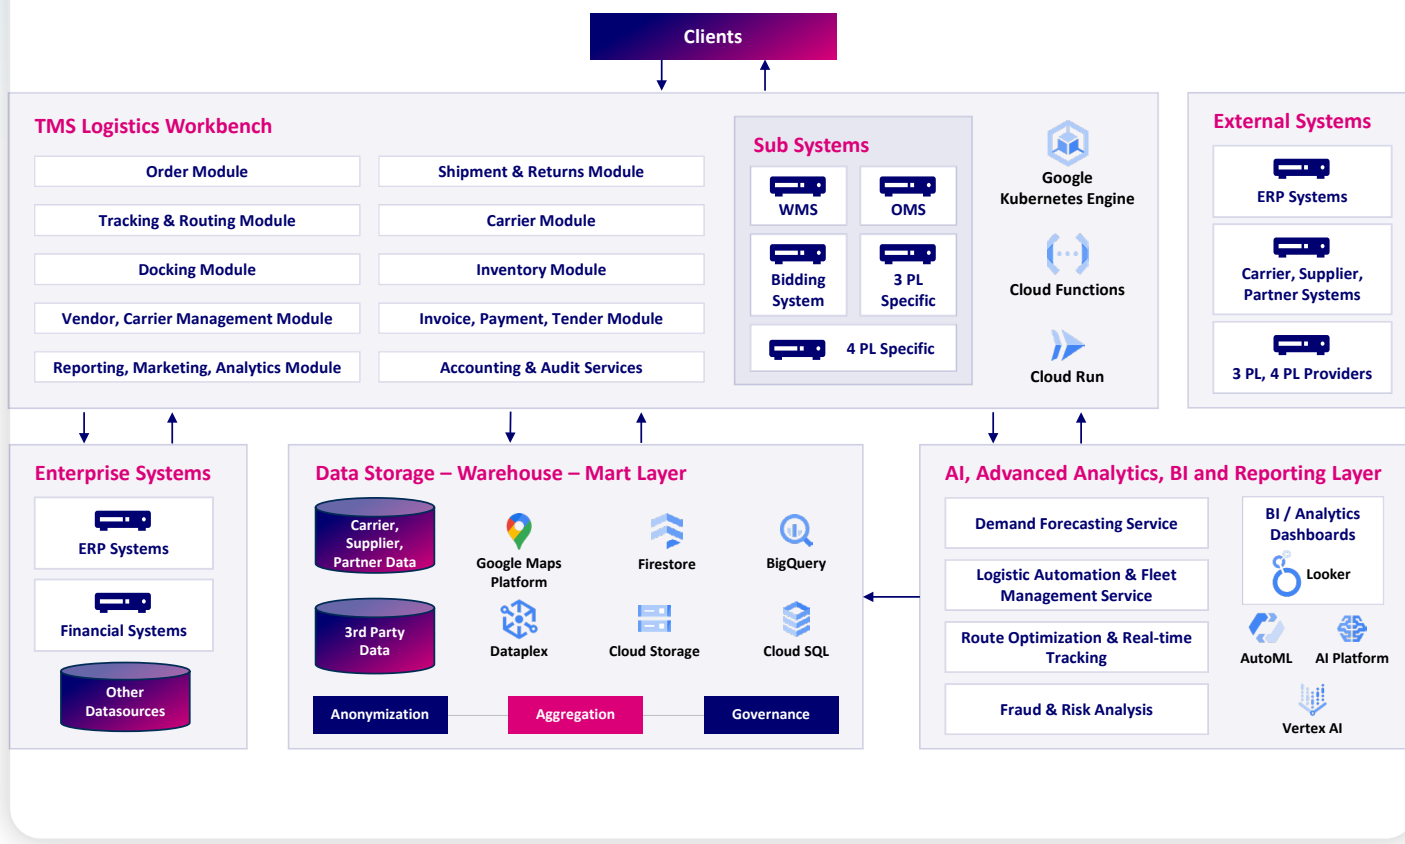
Clients

TMS Logistics Workbench

Order Module

Shipment & Returns Module

Tracking & Routing Module

Carrier Module

Docking Module

Inventory Module

Vendor, Carrier Management Module

Invoice, Payment, Tender Module

Reporting, Marketing, Analytics Module

Accounting & Audit Services

Sub Systems

WMS

OMS

Bidding System

3 PL Specific

4 PL Specific

Google Kubernetes Engine

Cloud Functions

Cloud Run

External Systems

ERP Systems

Carrier, Supplier, Partner Systems

3 PL, 4 PL Providers

Enterprise Systems

ERP Systems

Financial Systems

Other Datasources

Data Storage – Warehouse – Mart Layer

Carrier, Supplier, Partner Data

Google Maps Platform

Firestore

BigQuery

3rd Party Data

Dataplex

Cloud Storage

Cloud SQL

Anonymization

Aggregation

Governance

AI, Advanced Analytics, BI and Reporting Layer

Demand Forecasting Service

Logistic Automation & Fleet Management Service

Route Optimization & Real-time Tracking

Fraud & Risk Analysis

BI / Analytics Dashboards

Looker

AutoML

AI Platform

Vertex AI